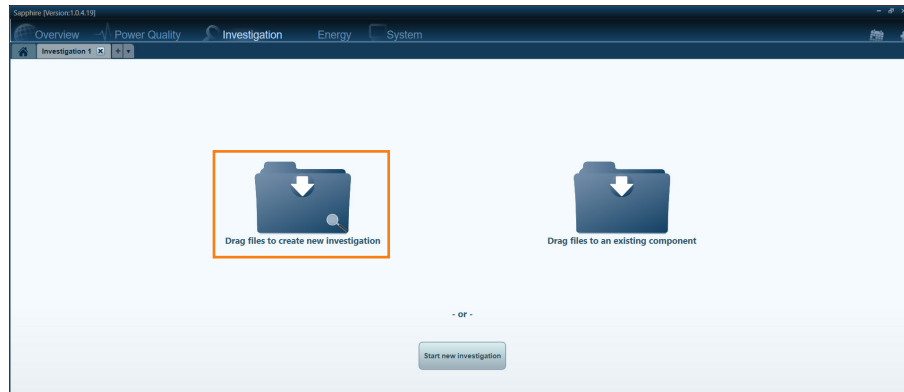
Sapphire [Version:1.0.4.19]

Overview Power Quality Investigation Energy System

Investigation 1 ×

Drag files to create new investigation

Drag files to an existing component

- or -

Start new investigation